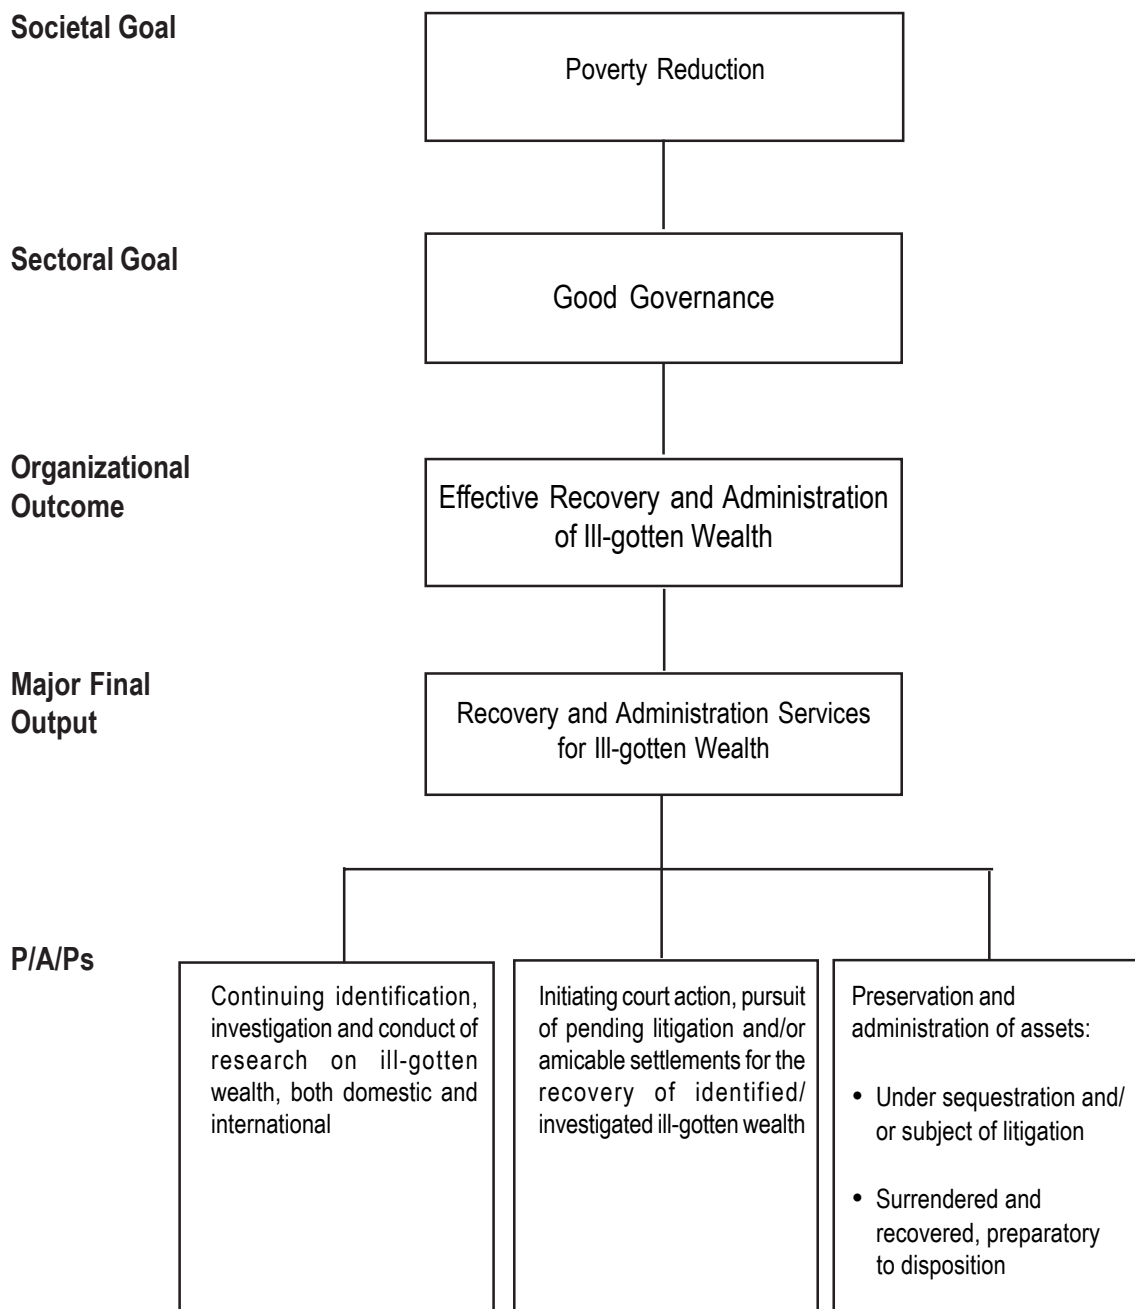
Societal Goal

Poverty Reduction

Sectoral Goal

Good Governance

Organizational Outcome

Effective Recovery and Administration of Ill-gotten Wealth

Major Final Output

Recovery and Administration Services for Ill-gotten Wealth

P/A/Ps

Continuing identification, investigation and conduct of research on ill-gotten wealth, both domestic and international

Initiating court action, pursuit of pending litigation and/or amicable settlements for the recovery of identified/ investigated ill-gotten wealth

Preservation and administration of assets:

• Under sequestration and/ or subject of litigation

• Surrendered and recovered, preparatory to disposition